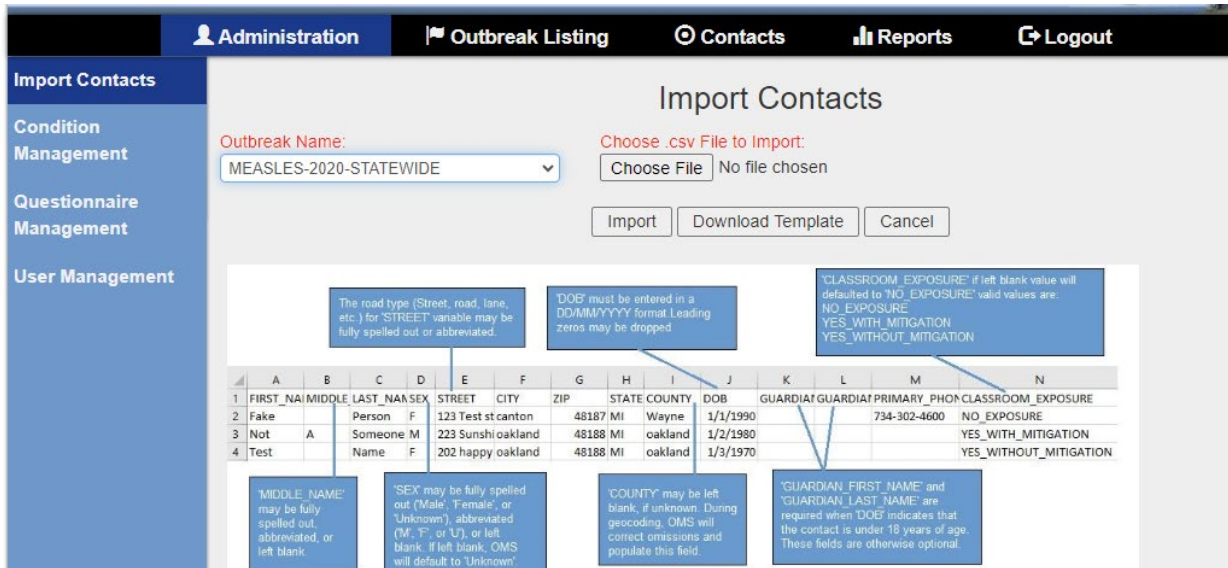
Administration Outbreak Listing Contacts Reports Logout

Import Contacts

Condition Management

Questionnaire Management

User Management

Import Contacts

Outbreak Name:

MEASLES-2020-STATEWIDE

Choose .csv File to Import:

Choose File No file chosen

Import Download Template Cancel

The road type (Street, road, lane, etc.) for 'STREET' variable may be fully spelled out or abbreviated.

'DOB' must be entered in a DD/MM/YYYY format Leading zeros may be dropped.

'CLASSROOM_EXPOSURE' if left blank value will defaulted to 'NO_EXPOSURE' valid values are: NO_EXPOSURE YES_WITH_MITIGATION YES_WITHOUT_MITIGATION

| | A | B | C | D | E | F | G | H | I | J | K | L | M | N |
|---|---|---|---|---|---|---|---|---|---|---|---|---|---|---|
| 1 | FIRST_NAI | MIDDLE | LAST_NAI | SEX | STREET | CITY | ZIP | STATE | COUNTY | DOB | GUARDIAI | GUARDIAI | PRIMARY_PHON | CLASSROOM_EXPOSURE |
| 2 | Fake | | Person | F | 123 Test st | canton | 48187 | MI | Wayne | 1/1/1990 | | | 734-302-4600 | NO_EXPOSURE |
| 3 | Not | A | Someone | M | 223 Sunshi | oakland | 48188 | MI | oakland | 1/2/1980 | | | | YES_WITH_MITIGATION |
| 4 | Test | | Name | F | 202 happy | oakland | 48188 | MI | oakland | 1/3/1970 | | | | YES_WITHOUT_MITIGATION |

'MIDDLE_NAME' may be fully spelled out, abbreviated, or left blank.

'SEX' may be fully spelled out ('Male', 'Female', or 'Unknown'), abbreviated ('M', 'F', or 'U'), or left blank. If left blank, OMS will default to 'Unknown'.

'COUNTY' may be left blank, if unknown. During geocoding, OMS will correct omissions and populate this field.

'GUARDIAN_FIRST_NAME' and 'GUARDIAN_LAST_NAME' are required when 'DOB' indicates that the contact is under 18 years of age. These fields are otherwise optional.